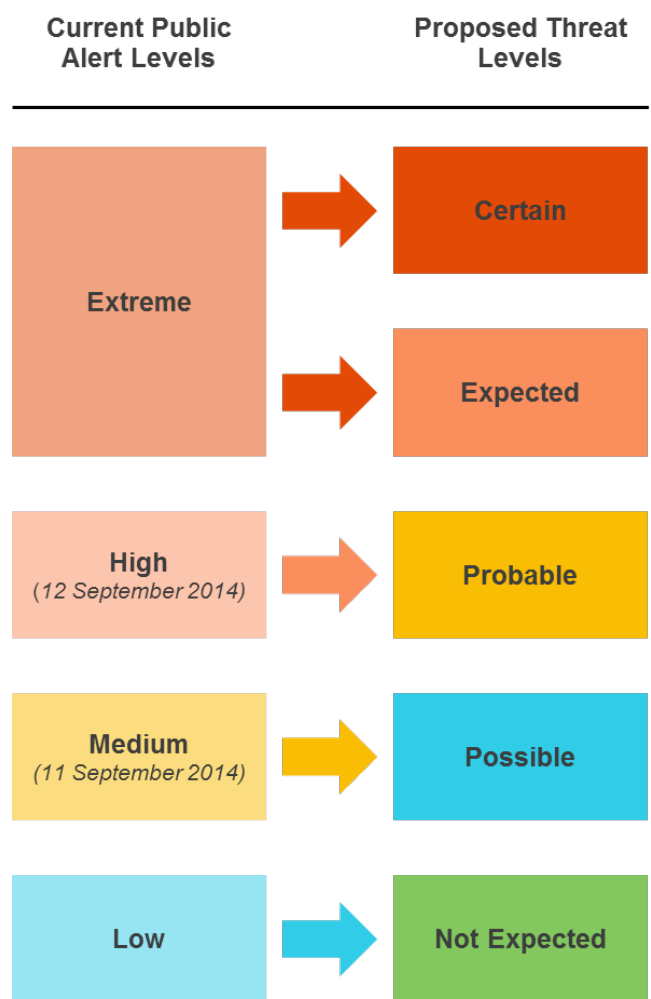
| Current Public Alert Levels | Proposed Threat Levels |
|---|---|
| Extreme | Certain |
| Extreme | Expected |
| High (12 September 2014) | Probable |
| Medium (11 September 2014) | Possible |
| Low | Not Expected |